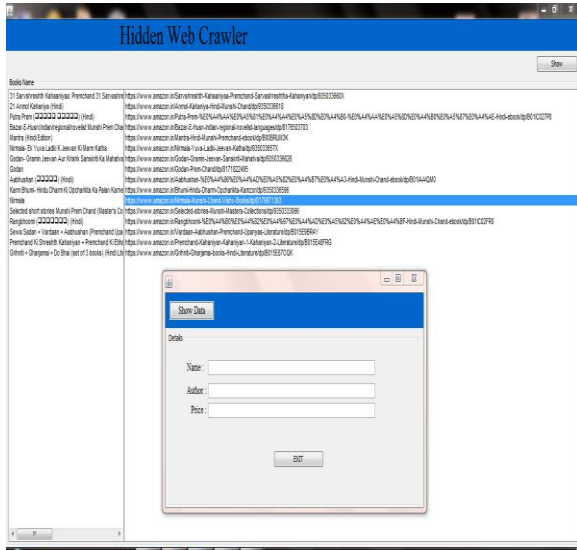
Hidden Web Crawler

Show

Books Name

31 Sarvashreshth Kahaaniyaa: Premchand 31 Sarvashre | https://www.amazon.in/Sarvashreshth-Kahaaniyaa-Premchand-Sarvashreshtha-Kahaniyan/dp/935033660X
21 Anmol Kahaniya (Hindi) | https://www.amazon.in/Anmol-Kahaniya-Hindi-Munshi-Chand/dp/9350336618
Putra Prem (□□□□□ □□□□) (Hindi) | https://www.amazon.in/Putra-Prem-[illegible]
Bazar-E-Husn(Indian regional novel)(Munshi Prem Chan | https://www.amazon.in/Bazar-E-Husn-Indian-regional-novel-languages/dp/8178183783
Mantra (Hindi Edition) | https://www.amazon.in/Mantra-Hindi-Munshi-Premchand-ebook/dp/B0089UM3K
Nirmala- Ek Yuva Ladki K Jeevan Ki Marm Katha | https://www.amazon.in/Nirmala-Yuva-Ladki-Jeevan-Katha/dp/935033657X
Godan- Gramin Jeevan Aur Krishi Sanskriti Ka Mahakav | https://www.amazon.in/Godan-Gramin-Jeevan-Sanskriti-Mahakavya/dp/9350336626
Godan | https://www.amazon.in/Godan-Prem-Chand/dp/8171822495
Aabhushan (□□□□□) (Hindi) | https://www.amazon.in/Aabhushan-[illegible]-Hindi-Munshi-Chand-ebook/dp/B01A4AQM0
Karm Bhumi- Hindu Dharm Ki Opchariktа Ka Palan Karne | https://www.amazon.in/Bhumi-Hindu-Dharm-Opcharikta-Kanzon/dp/9350336596
Nirmala | https://www.amazon.in/Nirmala-Munshi-Chand-Vishv-Books/dp/8179871363
Selected short stories Munshi Prem Chand (Master's Co | https://www.amazon.in/Selected-stories-Munshi-Masters-Collections/dp/935033666
Rangbhoomi (□□□□□□) (Hindi) | https://www.amazon.in/Rangbhoomi-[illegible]-Hindi-Munshi-Chand-ebook/dp/B011C02FR0
Sewa Sadan + Vardaan + Aabhushan (Premchand Upa | https://www.amazon.in/Vardaan-Aabhushan-Premchand-Upanyas-Literature/dp/B015E56RAY
Premchand Ki Shreshth Kahaniyan + Premchand Ki Bha | https://www.amazon.in/Premchand-Kahaniyan-Kahaniyan-1-Kahaniyan-2-Literature/dp/B015E48FRG
Grihniti + Gharjamai + Do Bhai (set of 3 books) (Hindi Lit | https://www.amazon.in/Grihniti-Gharjamai-books-Hindi-Literature/dp/B015E57OQK

Show Data

Details

Name :

Author :

Price :

EXIT